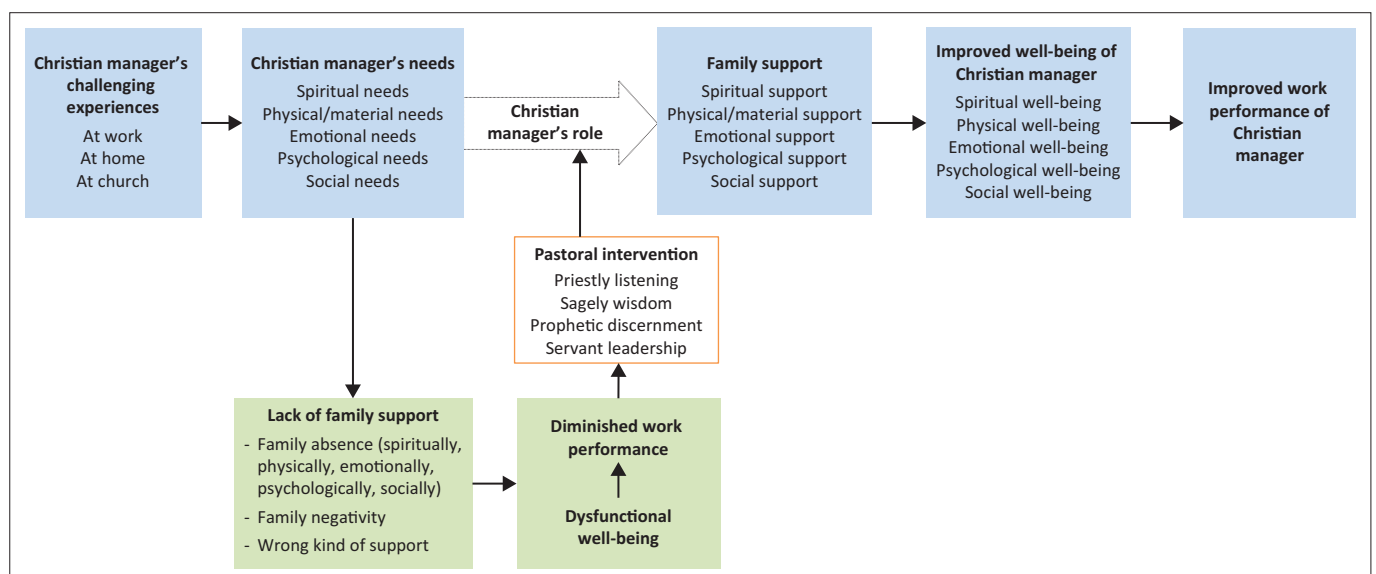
Christian manager's challenging experiences
At work
At home
At church

Christian manager's needs
Spiritual needs
Physical/material needs
Emotional needs
Psychological needs
Social needs

Christian manager's role

Family support
Spiritual support
Physical/material support
Emotional support
Psychological support
Social support

Improved well-being of Christian manager
Spiritual well-being
Physical well-being
Emotional well-being
Psychological well-being
Social well-being

Improved work performance of Christian manager

Pastoral intervention
Priestly listening
Sagely wisdom
Prophetic discernment
Servant leadership

Lack of family support
- Family absence (spiritually, physically, emotionally, psychologically, socially)
- Family negativity
- Wrong kind of support

Diminished work performance

Dysfunctional well-being